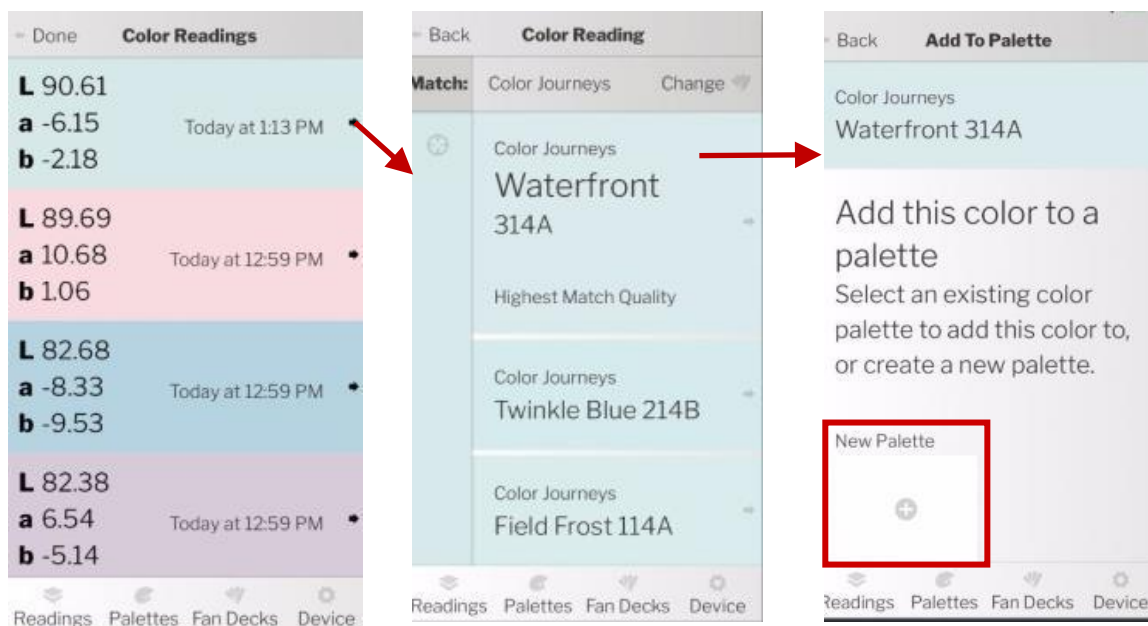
Done Color Readings

L 90.61
a -6.15
b -2.18
Today at 1:13 PM

L 89.69
a 10.68
b 1.06
Today at 12:59 PM

L 82.68
a -8.33
b -9.53
Today at 12:59 PM

L 82.38
a 6.54
b -5.14
Today at 12:59 PM

Readings Palettes Fan Decks Device

Back Color Reading

Match: Color Journeys Change

Color Journeys
Waterfront
314A

Highest Match Quality

Color Journeys
Twinkle Blue 214B

Color Journeys
Field Frost 114A

Readings Palettes Fan Decks Device

Back Add To Palette

Color Journeys
Waterfront 314A

Add this color to a palette
Select an existing color palette to add this color to, or create a new palette.

New Palette

Readings Palettes Fan Decks Device